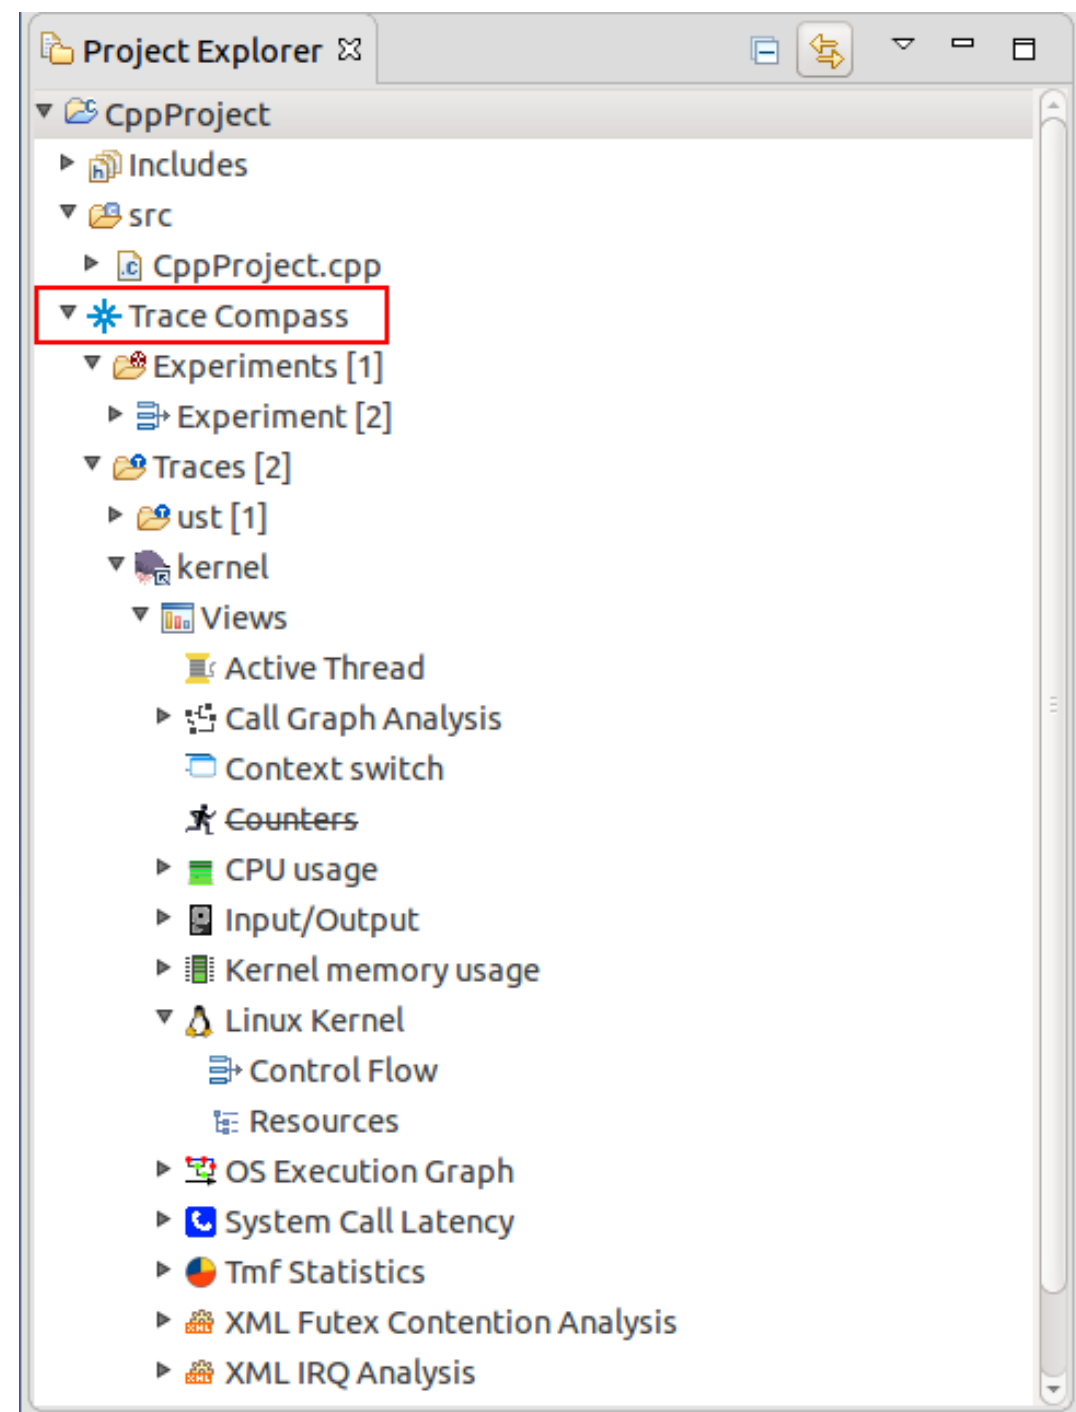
Project Explorer ☒

CppProject
Includes
src
CppProject.cpp
Trace Compass
Experiments [1]
Experiment [2]
Traces [2]
ust [1]
kernel
Views
Active Thread
Call Graph Analysis
Context switch
~~Counters~~
CPU usage
Input/Output
Kernel memory usage
Linux Kernel
Control Flow
Resources
OS Execution Graph
System Call Latency
Tmf Statistics
XML Futex Contention Analysis
XML IRQ Analysis